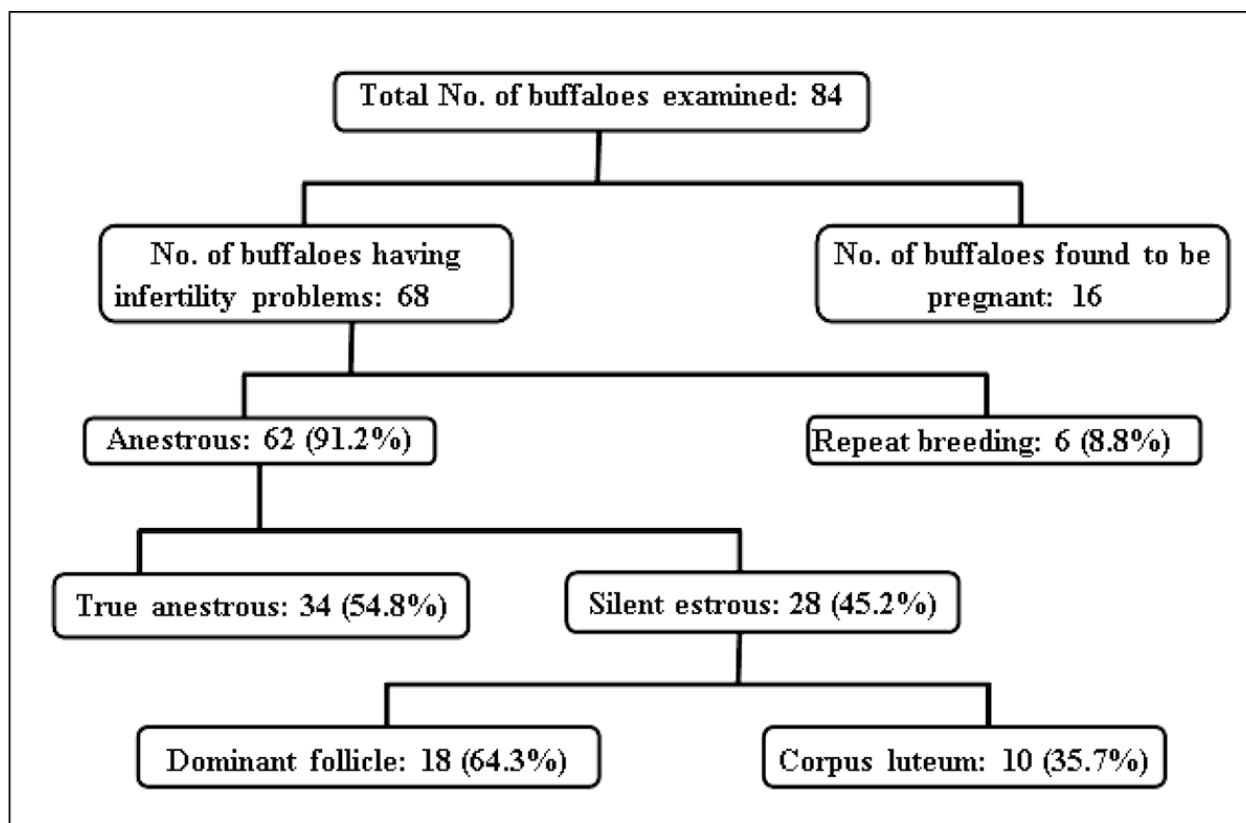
Total No. of buffaloes examined: 84

No. of buffaloes having infertility problems: 68

No. of buffaloes found to be pregnant: 16

Anestrous: 62 (91.2%)

Repeat breeding: 6 (8.8%)

True anestrous: 34 (54.8%)

Silent estrous: 28 (45.2%)

Dominant follicle: 18 (64.3%)

Corpus luteum: 10 (35.7%)